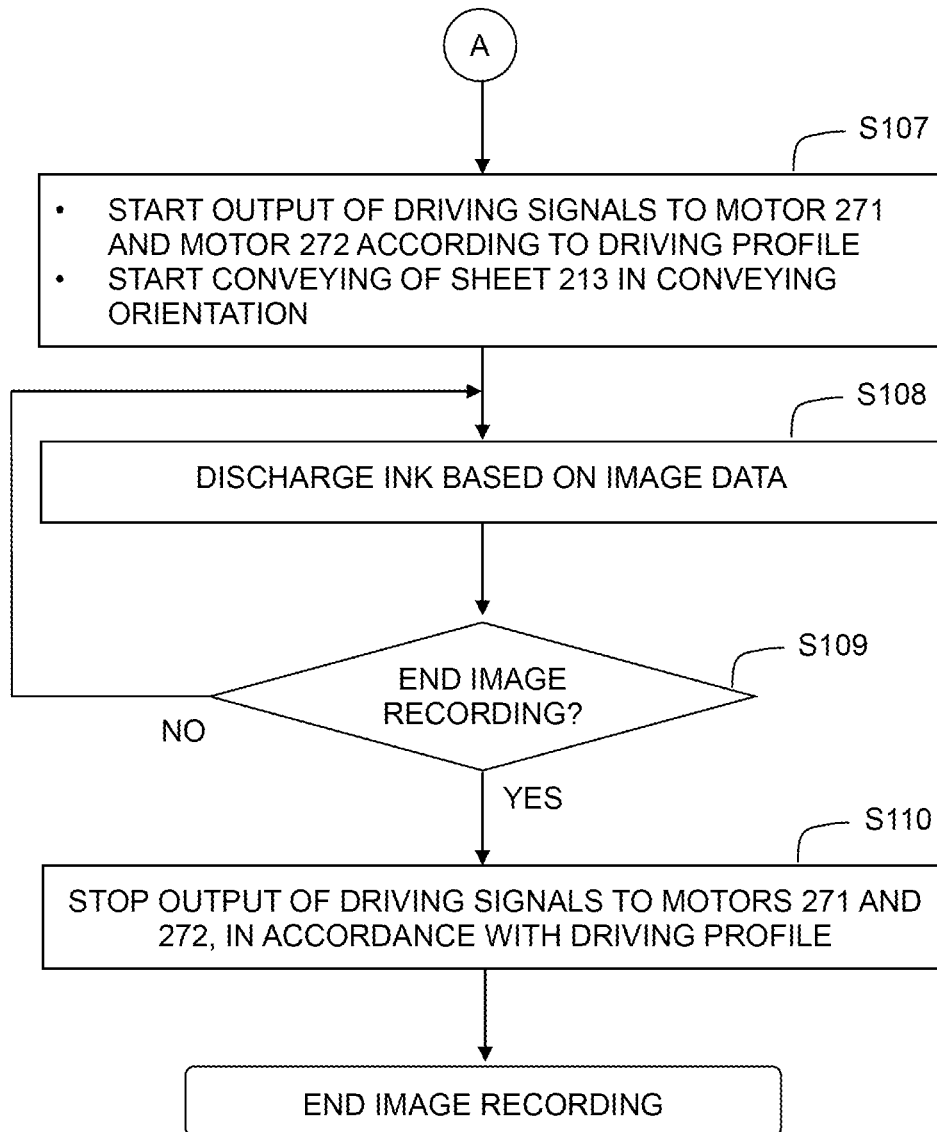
A

S107

• START OUTPUT OF DRIVING SIGNALS TO MOTOR 271 AND MOTOR 272 ACCORDING TO DRIVING PROFILE
• START CONVEYING OF SHEET 213 IN CONVEYING ORIENTATION

S108

DISCHARGE INK BASED ON IMAGE DATA

S109

END IMAGE RECORDING?

NO

YES

S110

STOP OUTPUT OF DRIVING SIGNALS TO MOTORS 271 AND 272, IN ACCORDANCE WITH DRIVING PROFILE

END IMAGE RECORDING